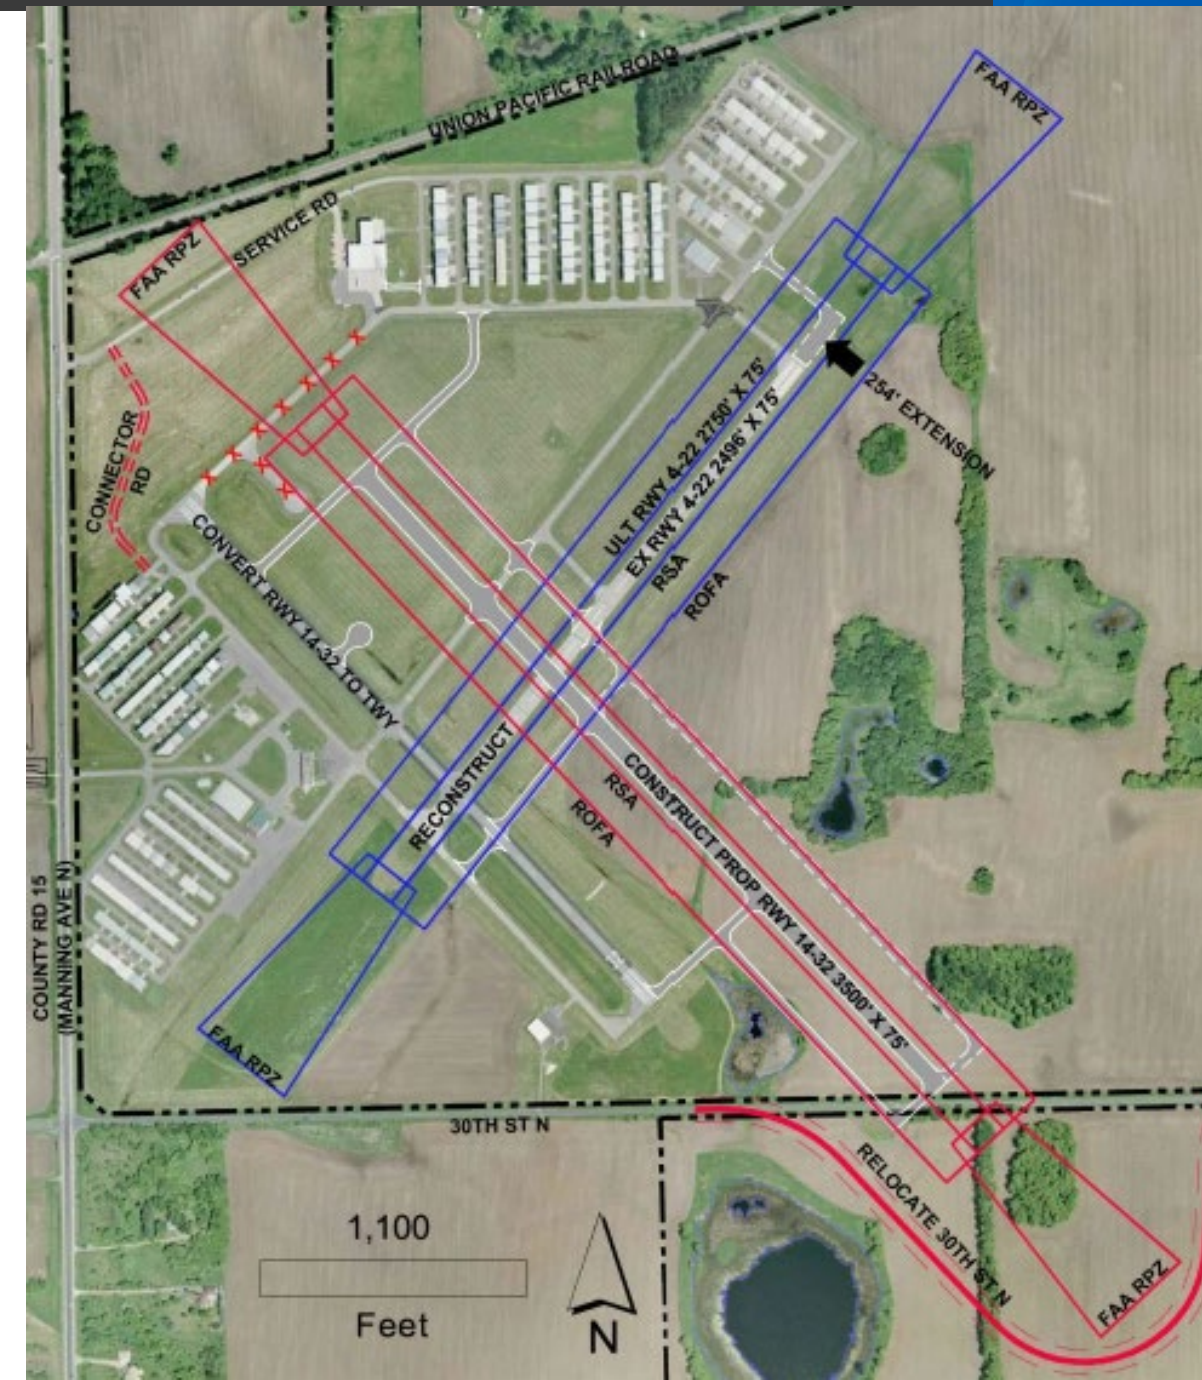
UNION PACIFIC RAIL ROAD

FAA RPZ

SERVICE RD

FAA RPZ

254' EXTENSION

ULT RWY 4-22 2750' X 75'

EX RWY 4-22 2496' X 75'

RSA

ROFA

CONNECTOR RD

CONVERT RWY 14-32 TO TWY

RECONSTRUCT

RSA

ROFA

CONSTRUCT PROP RWY 14-32 3500' X 75'

COUNTY RD 15 (MANNING AVE N)

FAA RPZ

30TH ST N

RELOCATE 30TH ST N

FAA RPZ

1,100

Feet

N